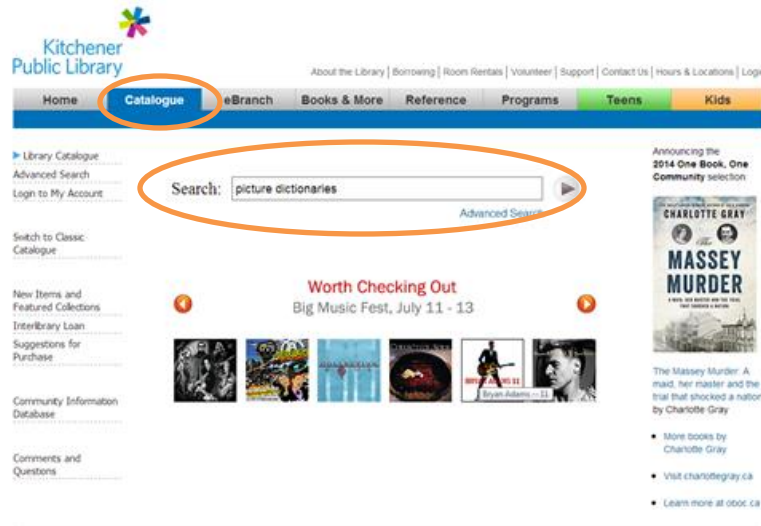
Kitchener Public Library

About the Library | Borrowing | Room Rentals | Volunteer | Support | Contact Us | Hours & Locations | Login

Home
Catalogue
eBranch
Books & More
Reference
Programs
Teens
Kids

Library Catalogue
Advanced Search
Login to My Account

Switch to Classic Catalogue

New Items and Featured Collections
Interlibrary Loan
Suggestions for Purchase

Community Information Database

Comments and Questions

Search: picture dictionaries

Advanced Search

Worth Checking Out
Big Music Fest, July 11 - 13

Bryan Adams -- 11

Announcing the 2014 One Book, One Community selection

CHARLOTTE GRAY
THE MASSEY MURDER

The Massey Murder: A maid, her master and the trial that shocked a nation by Charlotte Gray

More books by Charlotte Gray

Visit charlottegray.ca

Learn more at oboc.ca